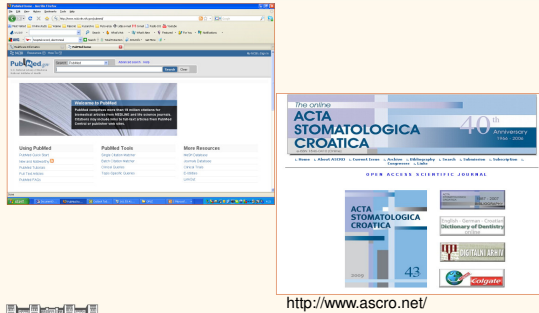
PubMed

Welcome to PubMed

Using PubMed

PubMed Tools

More Resources

The online
ACTA STOMATOLOGICA CROATICA

40th Anniversary
1966 - 2006

OPEN ACCESS SCIENTIFIC JOURNAL

ACTA STOMATOLOGICA CROATICA

43

English - German - Croatian
Dictionary of Dentistry

DIGITALNI ARHIV

Colgate

http://www.ascro.net/